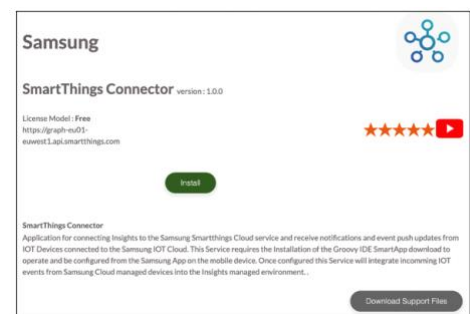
Samsung

SmartThings Connector version : 1.0.0

License Model : Free
https://graph-eu01-euwest1.api.smartthings.com

Install

SmartThings Connector
Application for connecting Insights to the Samsung Smartthings Cloud service and receive notifications and event push updates from IOT Devices connected to the Samsung IOT Cloud. This Service requires the Installation of the Groovy IDE SmartApp download to operate and be configured from the Samsung App on the mobile device. Once configured this Service will integrate incomming IOT events from Samsung Cloud managed devices into the Insights managed environment..

Download Support Files